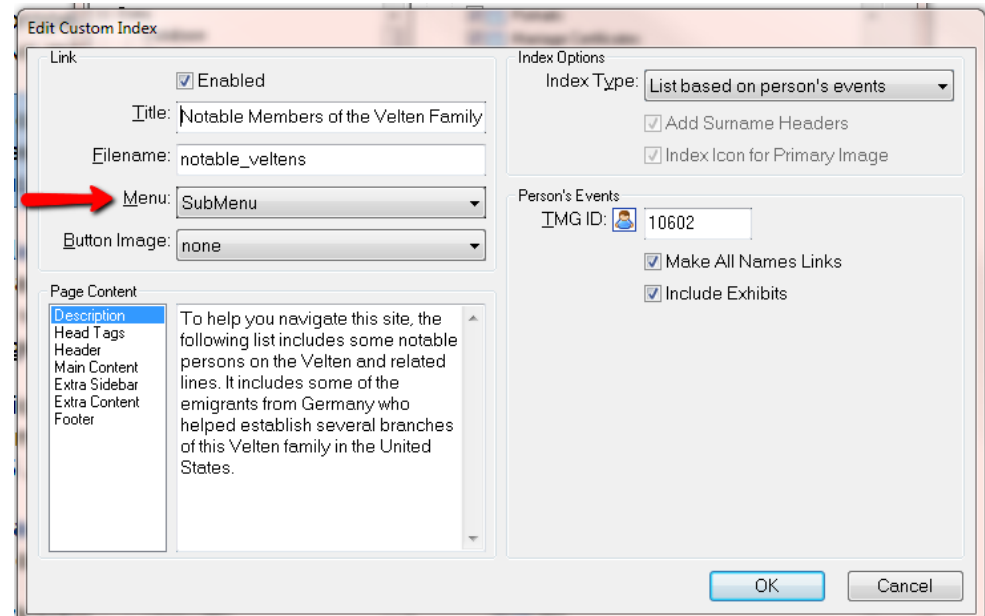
Edit Custom Index

Link

Enabled

Title: Notable Members of the Velten Family

Filename: notable_veltens

Menu: SubMenu

Button Image: none

Page Content

Description
Head Tags
Header
Main Content
Extra Sidebar
Extra Content
Footer

To help you navigate this site, the following list includes some notable persons on the Velten and related lines. It includes some of the emigrants from Germany who helped establish several branches of this Velten family in the United States.

Index Options

Index Type: List based on person's events

Add Surname Headers

Index Icon for Primary Image

Person's Events

TMG ID: 10602

Make All Names Links

Include Exhibits

OK

Cancel